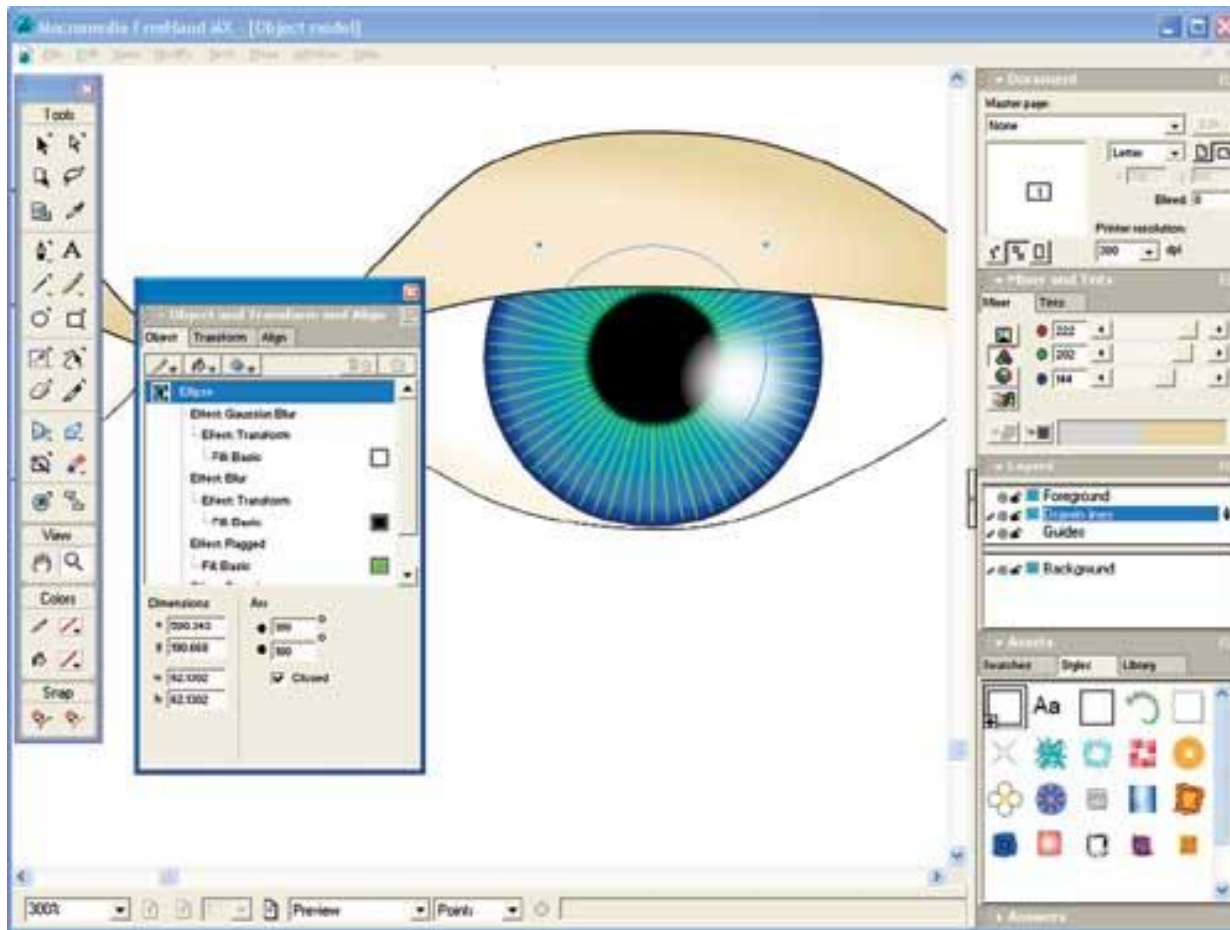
Macromedia FreeHand MX - [Object model]

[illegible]

Tools

A

View

Colors

Snap

Object and Transform and Align

Object Transform Align

Ellipse

Effect: Gaussian Blur

Effect: Transform

Fill: Basic

Effect: Blur

Effect: Transform

Fill: Basic

Effect: Flagged

Fill: Basic

Dimensions

x 500.343

y 190.658

w 62.1302

h 62.1302

Arc

Closed

Document

Master page

None

Letter

1

Bleed: 0

Printer resolution:

300 dpi

Mixer and Tints

Mixer Tints

222

202

144

Layers

Foreground

Drawn lines

Guides

Background

Assets

Swatches Styles Library

Aa

Answers

300%

Preview

Points